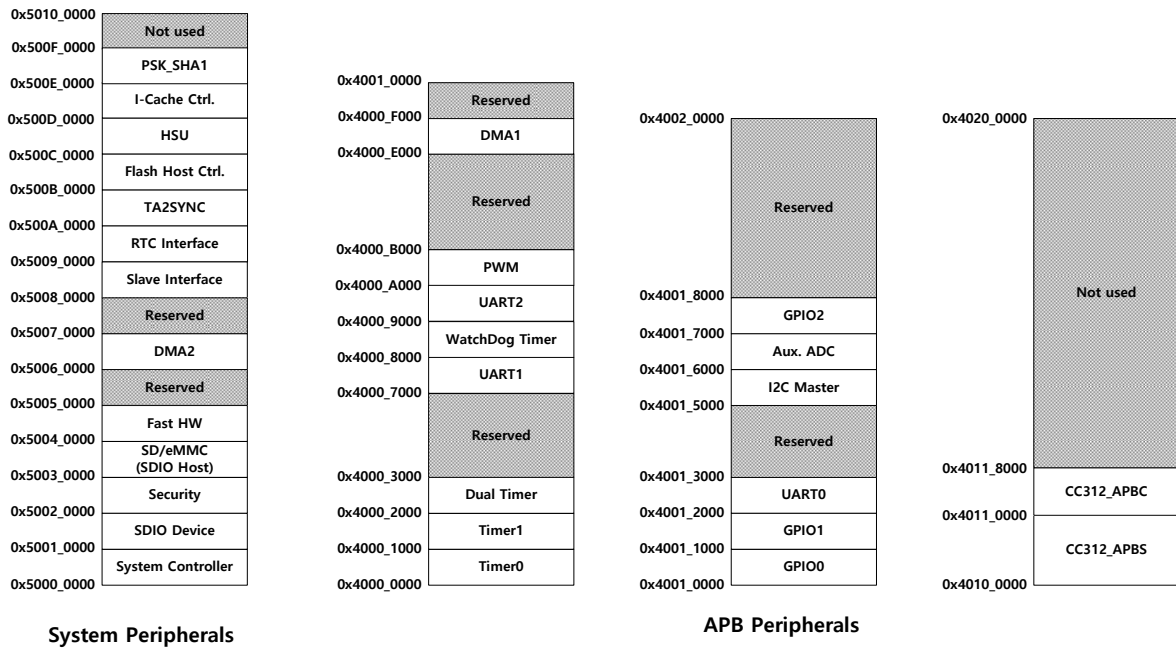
0x5010_0000
Not used
0x500F_0000
PSK_SHA1
0x500E_0000
I-Cache Ctrl.
0x500D_0000
HSU
0x500C_0000
Flash Host Ctrl.
0x500B_0000
TA2SYNC
0x500A_0000
RTC Interface
0x5009_0000
Slave Interface
0x5008_0000
Reserved
0x5007_0000
DMA2
0x5006_0000
Reserved
0x5005_0000
Fast HW
0x5004_0000
SD/eMMC (SDIO Host)
0x5003_0000
Security
0x5002_0000
SDIO Device
0x5001_0000
System Controller
0x5000_0000

System Peripherals

0x4001_0000
Reserved
0x4000_F000
DMA1
0x4000_E000
Reserved
0x4000_B000
PWM
0x4000_A000
UART2
0x4000_9000
WatchDog Timer
0x4000_8000
UART1
0x4000_7000
Reserved
0x4000_3000
Dual Timer
0x4000_2000
Timer1
0x4000_1000
Timer0
0x4000_0000

0x4002_0000
Reserved
0x4001_8000
GPIO2
0x4001_7000
Aux. ADC
0x4001_6000
I2C Master
0x4001_5000
Reserved
0x4001_3000
UART0
0x4001_2000
GPIO1
0x4001_1000
GPIO0
0x4001_0000

APB Peripherals

0x4020_0000
Not used
0x4011_8000
CC312_APBC
0x4011_0000
CC312_APBS
0x4010_0000